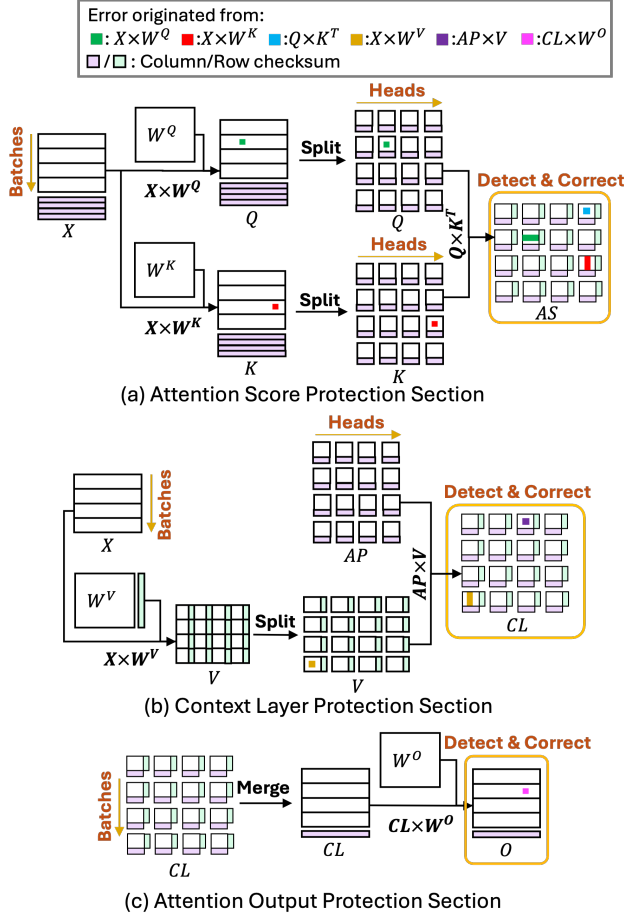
Error originated from:
: $X \times W^Q$ : $X \times W^K$ : $Q \times K^T$ : $X \times W^V$ : $AP \times V$ : $CL \times W^O$
/ : Column/Row checksum

Heads
Batches
$W^Q$
Split
$\boldsymbol{X \times W^Q}$
$Q$
$X$
$Q$
$\boldsymbol{Q \times K^T}$
Detect & Correct
Heads
$W^K$
Split
$\boldsymbol{X \times W^K}$
$K$
$K$
$AS$
(a) Attention Score Protection Section

Heads
Batches
$X$
$AP$
Detect & Correct
$\boldsymbol{AP \times V}$
$W^V$
Split
$\boldsymbol{X \times W^V}$
$V$
$V$
$CL$
(b) Context Layer Protection Section

$W^O$
Detect & Correct
Batches
Merge
$\boldsymbol{CL \times W^O}$
$CL$
$CL$
$O$
(c) Attention Output Protection Section